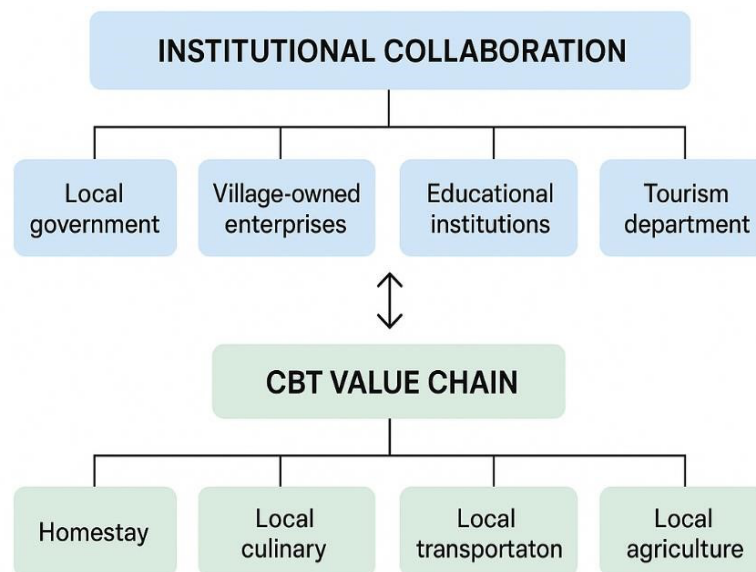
INSTITUTIONAL COLLABORATION

Local government

Village-owned enterprises

Educational institutions

Tourism department

CBT VALUE CHAIN

Homestay

Local culinary

Local transportaton

Local agriculture